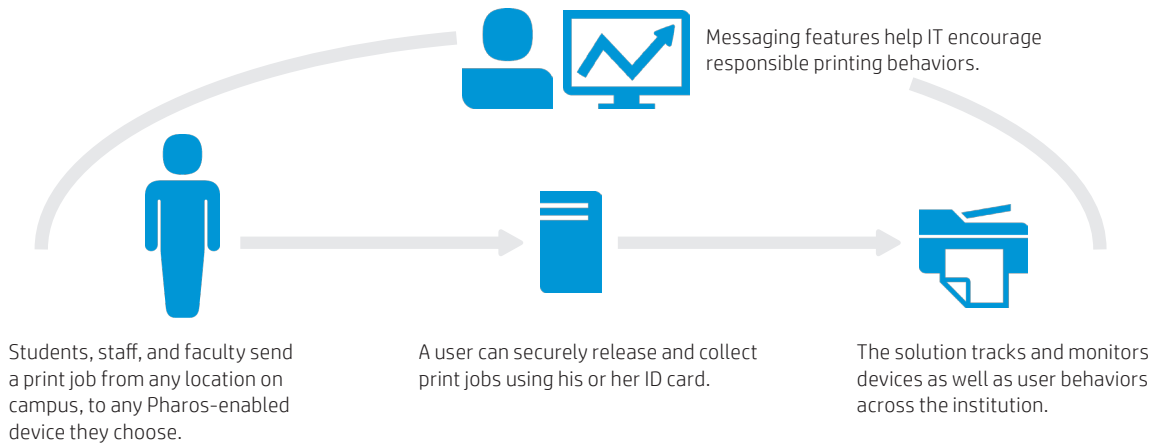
Messaging features help IT encourage responsible printing behaviors.

Students, staff, and faculty send a print job from any location on campus, to any Pharos-enabled device they choose.

A user can securely release and collect print jobs using his or her ID card.

The solution tracks and monitors devices as well as user behaviors across the institution.